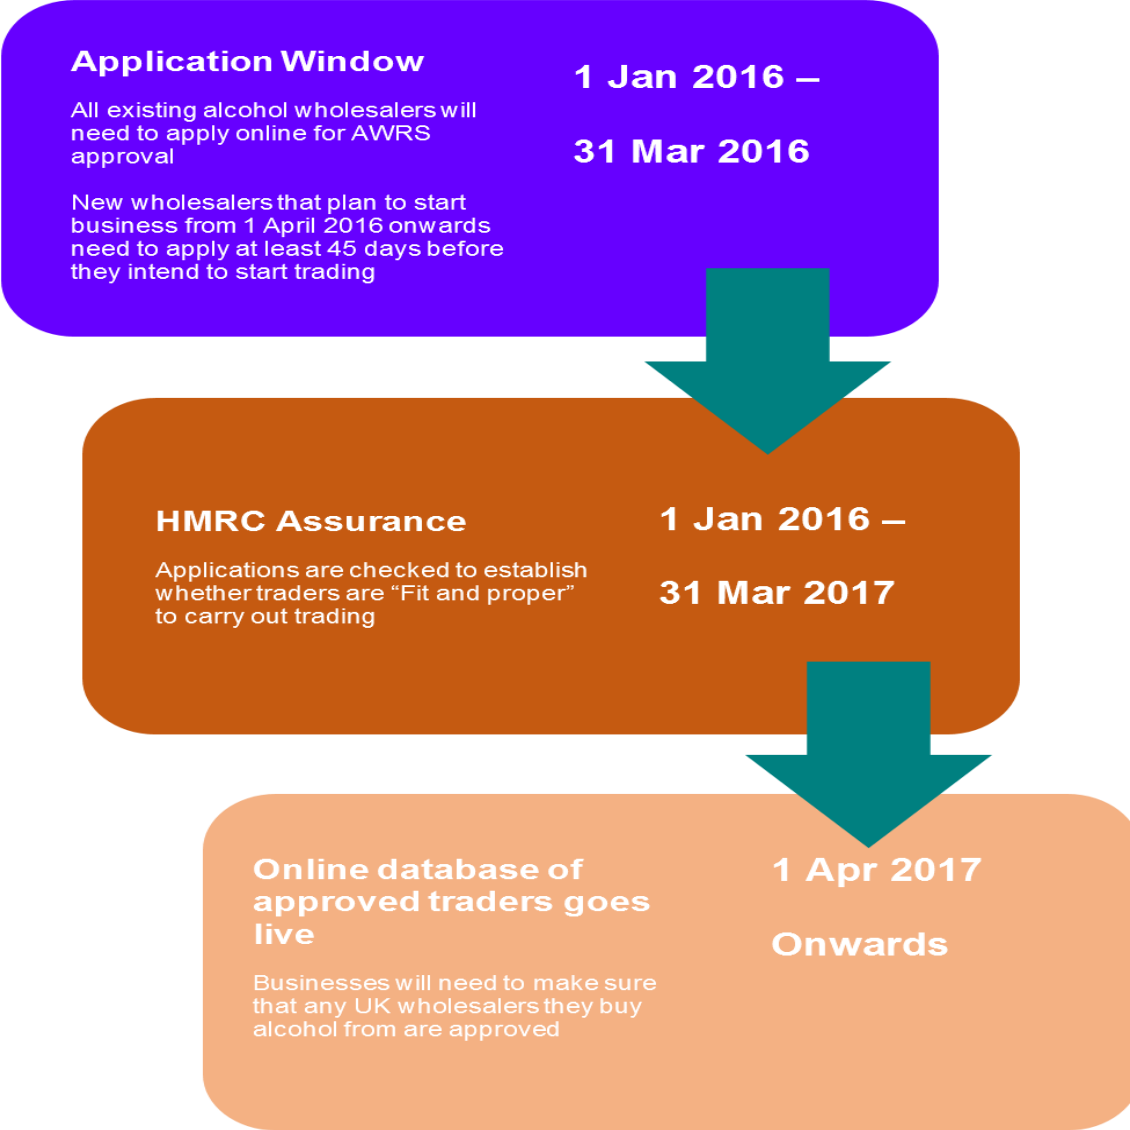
Application Window

All existing alcohol wholesalers will need to apply online for AWRS approval

New wholesalers that plan to start business from 1 April 2016 onwards need to apply at least 45 days before they intend to start trading

1 Jan 2016 –

31 Mar 2016

HMRC Assurance

Applications are checked to establish whether traders are “Fit and proper” to carry out trading

1 Jan 2016 –

31 Mar 2017

Online database of approved traders goes live

Businesses will need to make sure that any UK wholesalers they buy alcohol from are approved

1 Apr 2017

Onwards